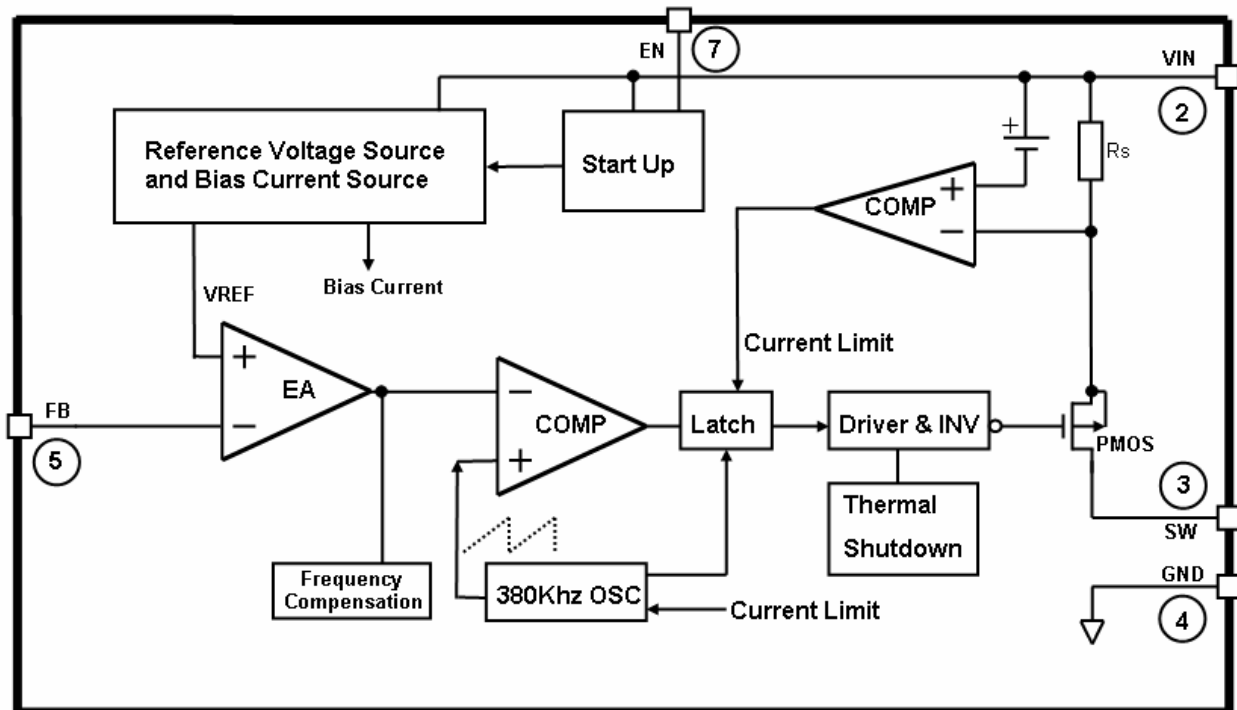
EN
7
VIN
2
Reference Voltage Source and Bias Current Source
Start Up
Rs
COMP
+
−
Bias Current
VREF
Current Limit
+
EA
−
FB
5
−
COMP
+
Latch
Driver & INV
PMOS
Thermal Shutdown
3
SW
Frequency Compensation
380Khz OSC
Current Limit
GND
4